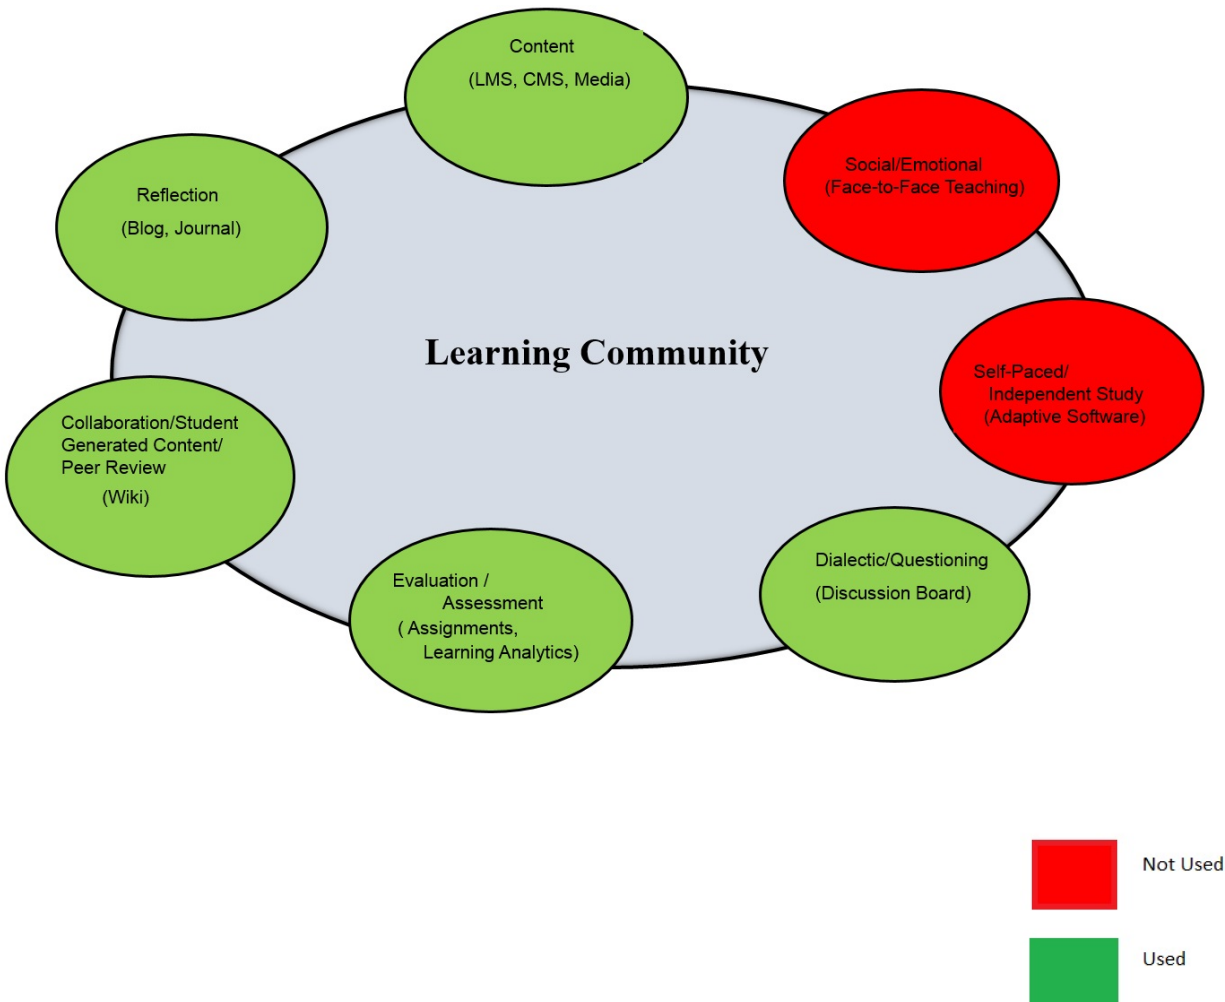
Content
(LMS, CMS, Media)

Reflection
(Blog, Journal)

Social/Emotional
(Face-to-Face Teaching)

Learning Community

Self-Paced/
Independent Study
(Adaptive Software)

Collaboration/Student Generated Content/ Peer Review
(Wiki)

Evaluation / Assessment
( Assignments, Learning Analytics)

Dialectic/Questioning
(Discussion Board)

Not Used

Used